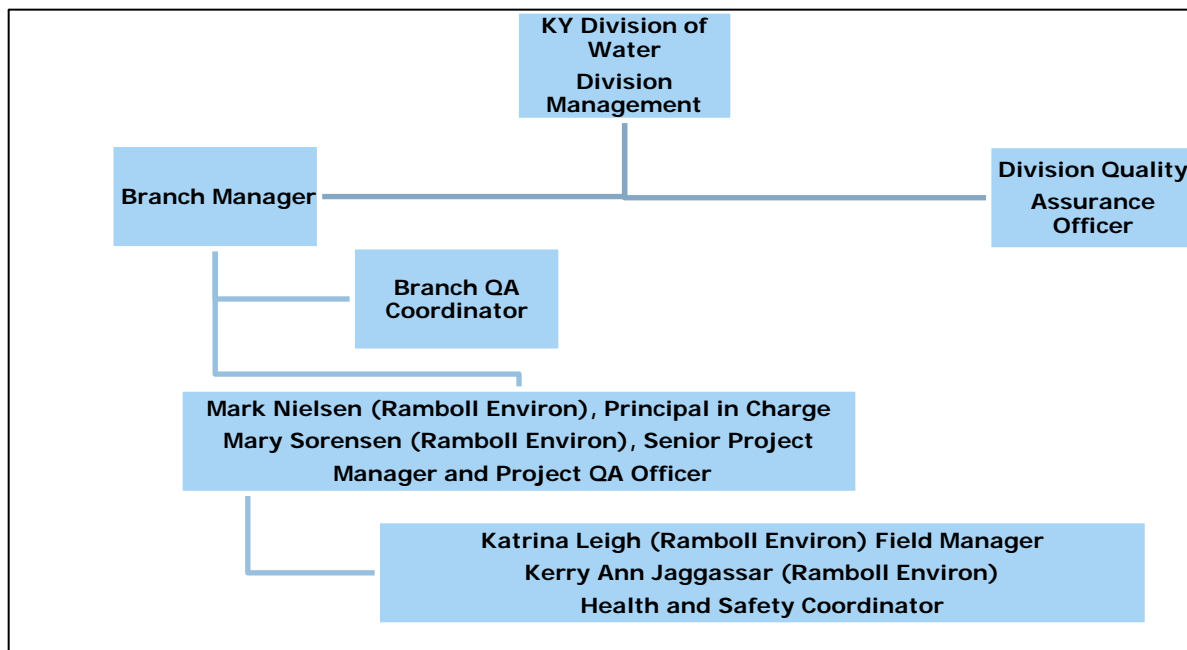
KY Division of Water
Division Management

Branch Manager

Division Quality Assurance Officer

Branch QA Coordinator

Mark Nielsen (Ramboll Environ), Principal in Charge
Mary Sorensen (Ramboll Environ), Senior Project Manager and Project QA Officer

Katrina Leigh (Ramboll Environ) Field Manager
Kerry Ann Jaggassar (Ramboll Environ) Health and Safety Coordinator